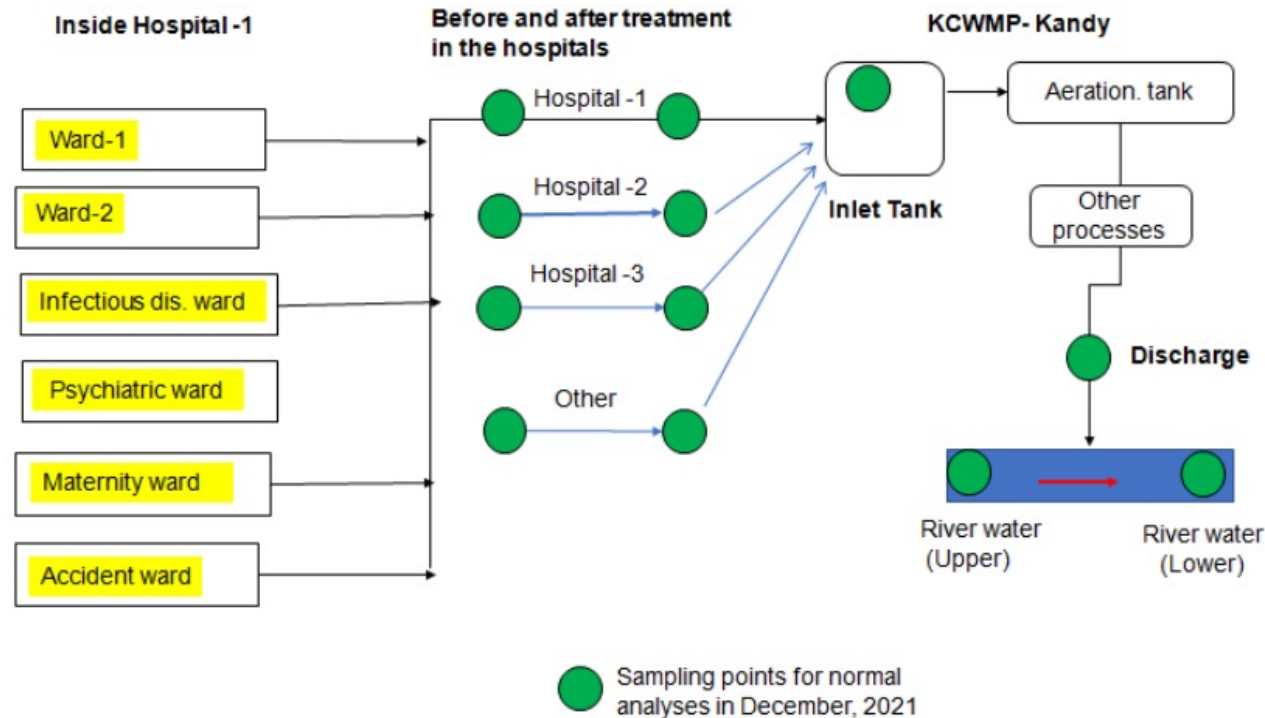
Inside Hospital -1

Before and after treatment in the hospitals

KCWMP- Kandy

Ward-1

Ward-2

Infectious dis. ward

Psychiatric ward

Maternity ward

Accident ward

Hospital -1

Hospital -2

Hospital -3

Other

Inlet Tank

Aeration. tank

Other processes

Discharge

River water (Upper)

River water (Lower)

Sampling points for normal analyses in December, 2021